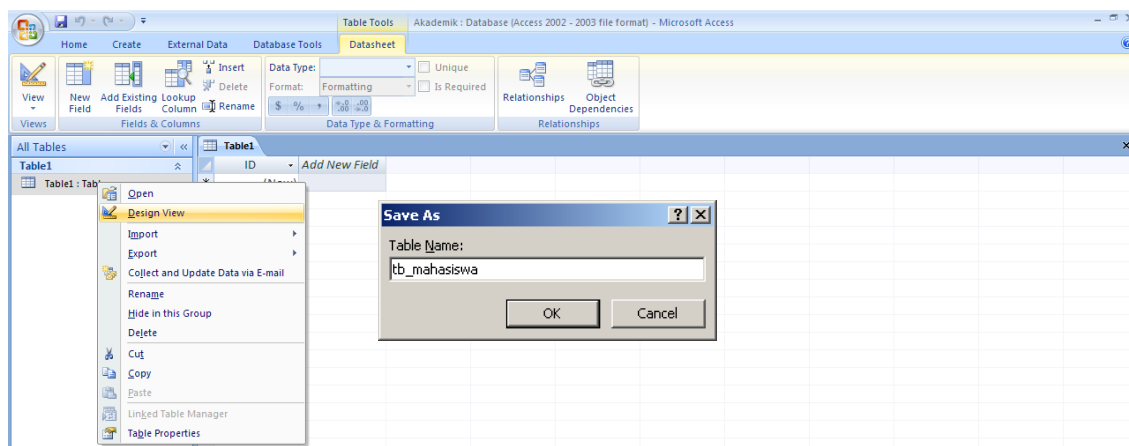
Table Tools Akademik : Database (Access 2002 - 2003 file format) - Microsoft Access

Home Create External Data Database Tools Datasheet

View
New Field
Add Existing Fields
Lookup Column
Insert
Delete
Rename
Views
Fields & Columns

Data Type:
Format: Formatting
Unique
Is Required
$ % ,
Data Type & Formatting

Relationships
Object Dependencies
Relationships

All Tables
Table1
Table1 : Tab

Table1
ID
Add New Field
(New)

Open
Design View
Import
Export
Collect and Update Data via E-mail
Rename
Hide in this Group
Delete
Cut
Copy
Paste
Linked Table Manager
Table Properties

Save As
Table Name:
tb_mahasiswa
OK
Cancel